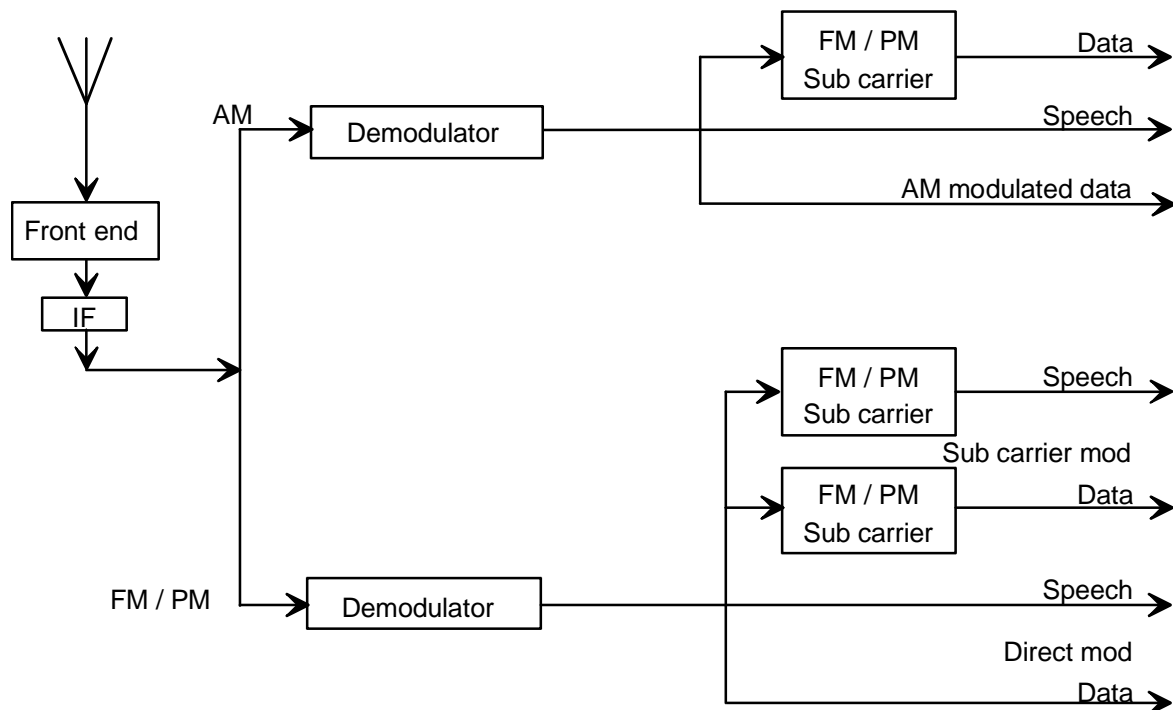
Front end

IF

AM

Demodulator

FM / PM
Sub carrier

Data

Speech

AM modulated data

FM / PM

Demodulator

FM / PM
Sub carrier

Speech

Sub carrier mod

FM / PM
Sub carrier

Data

Speech

Direct mod

Data